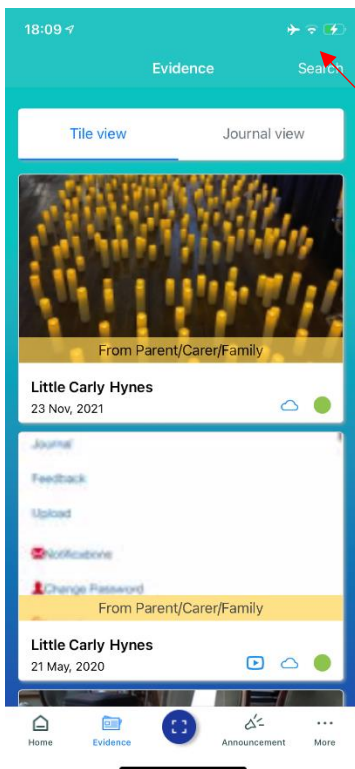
18:09

Evidence

Search

Tile view

Journal view

From Parent/Carer/Family

Little Carly Hynes

23 Nov, 2021

Journal

Feedback

Upload

Notifications

Change Password

From Parent/Carer/Family

Little Carly Hynes

21 May, 2020

Home

Evidence

Announcement

More